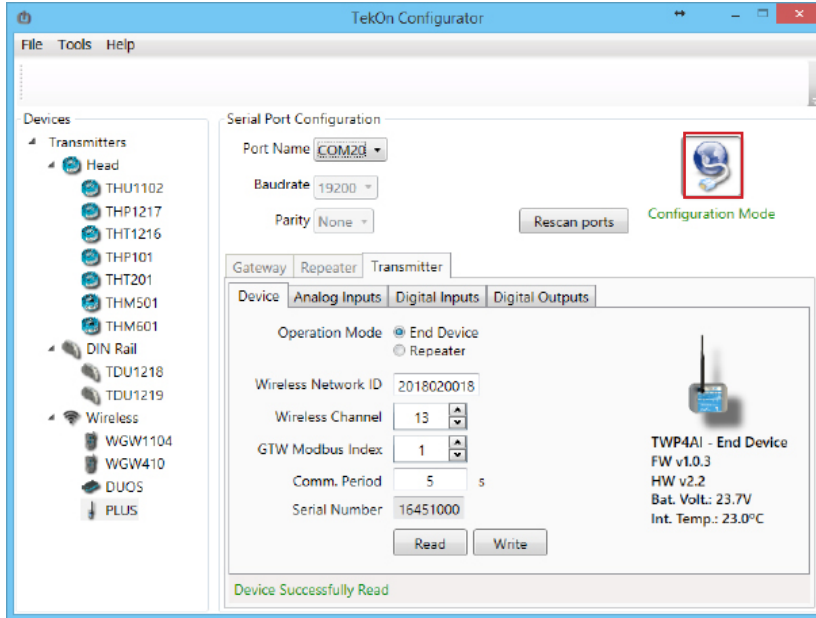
TekOn Configurator

File Tools Help

Devices
Transmitters
Head
THU1102
THP1217
THT1216
THP101
THT201
THM501
THM601
DIN Rail
TDU1218
TDU1219
Wireless
WGW1104
WGW410
DUOS
PLUS

Serial Port Configuration
Port Name COM20
Baudrate 19200
Parity None
Rescan ports
Configuration Mode

Gateway Repeater Transmitter
Device Analog Inputs Digital Inputs Digital Outputs

Operation Mode End Device
Repeater
Wireless Network ID 2018020018
Wireless Channel 13
GTW Modbus Index 1
Comm. Period 5 s
Serial Number 16451000
Read Write

TWP4AI - End Device
FW v1.0.3
HW v2.2
Bat. Volt.: 23.7V
Int. Temp.: 23.0°C

Device Successfully Read